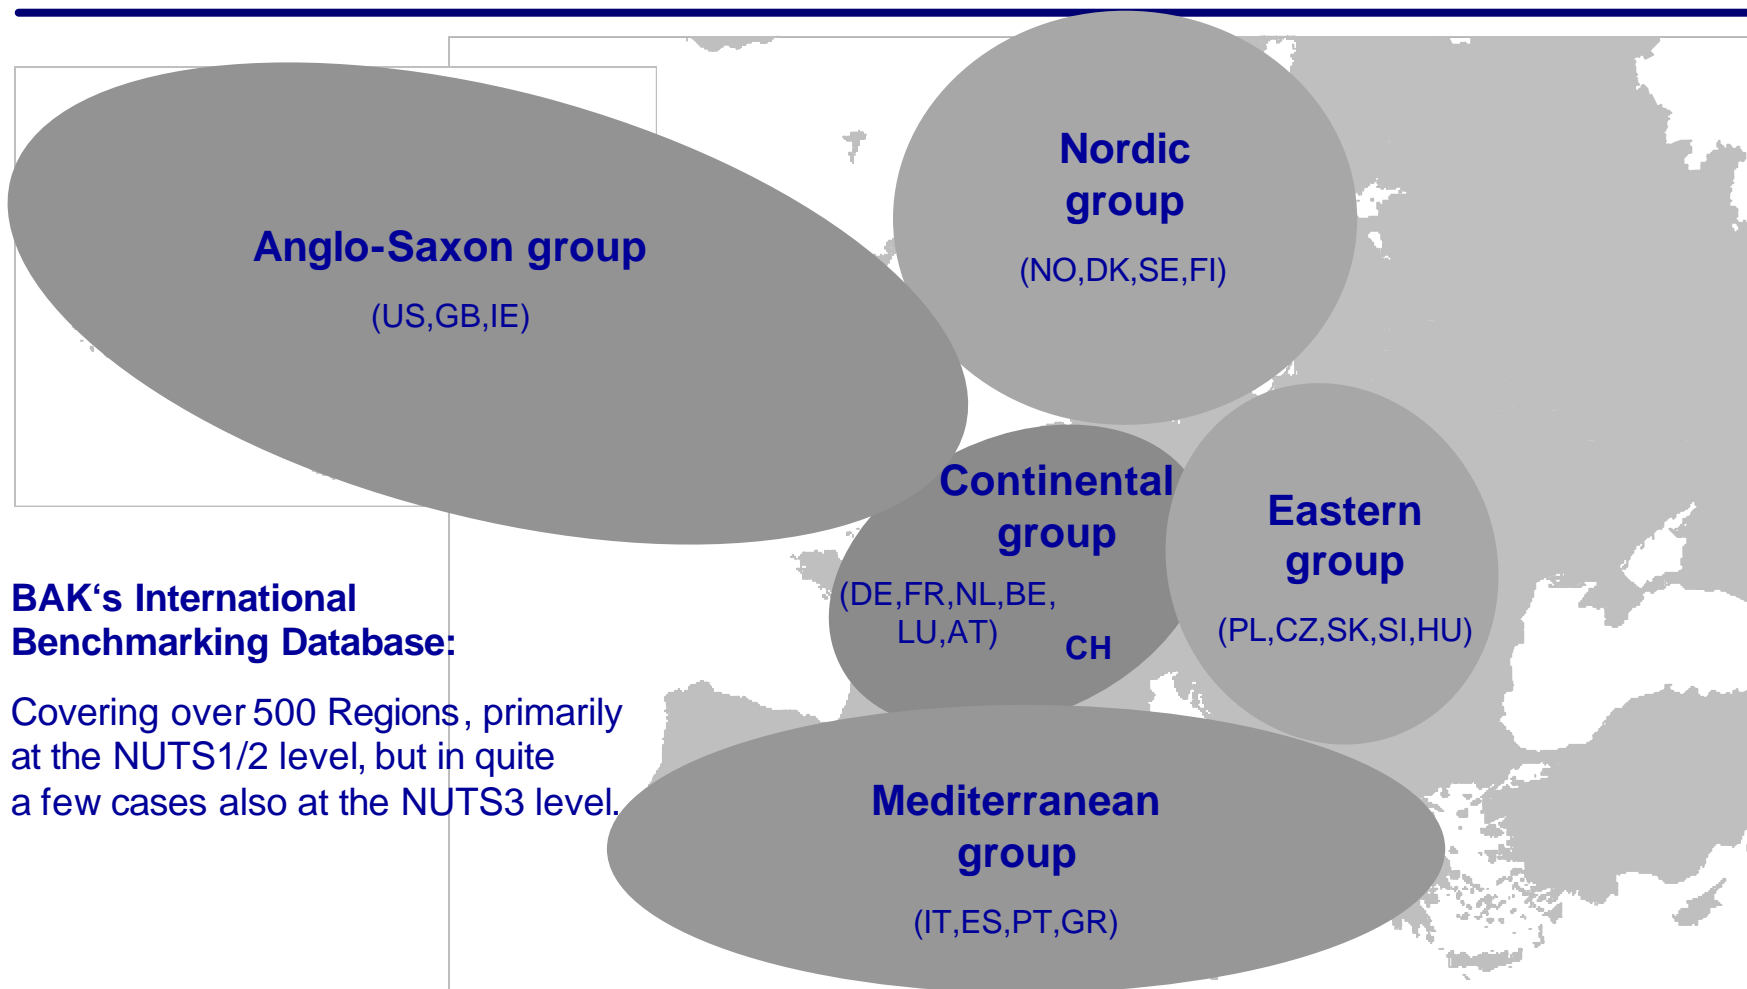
Anglo-Saxon group

(US,GB,IE)

Nordic group

(NO,DK,SE,FI)

Continental group

(DE,FR,NL,BE, LU,AT)

CH

Eastern group

(PL,CZ,SK,SI,HU)

BAK‘s International Benchmarking Database:

Covering over 500 Regions, primarily at the NUTS1/2 level, but in quite a few cases also at the NUTS3 level.

Mediterranean group

(IT,ES,PT,GR)